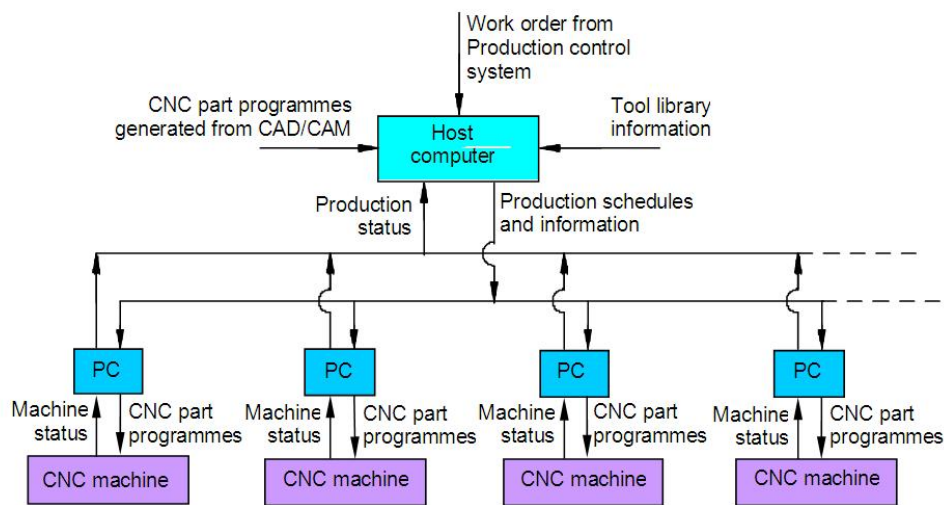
Work order from Production control system

CNC part programmes generated from CAD/CAM

Host computer

Tool library information

Production status

Production schedules and information

PC

Machine status

CNC part programmes

CNC machine

PC

Machine status

CNC part programmes

CNC machine

PC

Machine status

CNC part programmes

CNC machine

PC

Machine status

CNC part programmes

CNC machine